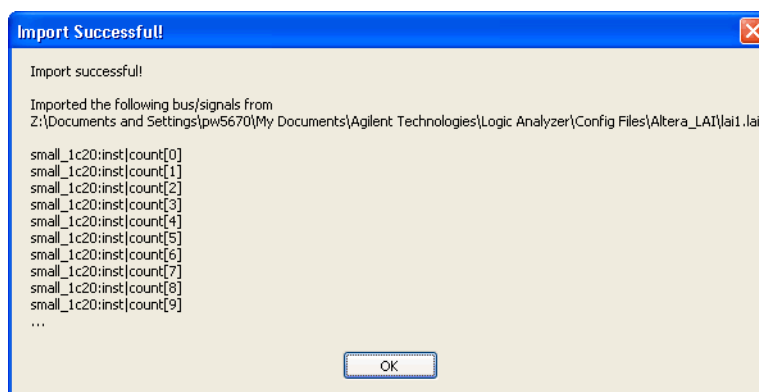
Import Successful!

Import successful!

Imported the following bus/signals from
Z:\Documents and Settings\pw5670\My Documents\Agilent Technologies\Logic Analyzer\Config Files\Altera_LAI\lai1.lai

small_1c20:inst|count[0]
small_1c20:inst|count[1]
small_1c20:inst|count[2]
small_1c20:inst|count[3]
small_1c20:inst|count[4]
small_1c20:inst|count[5]
small_1c20:inst|count[6]
small_1c20:inst|count[7]
small_1c20:inst|count[8]
small_1c20:inst|count[9]
...

OK